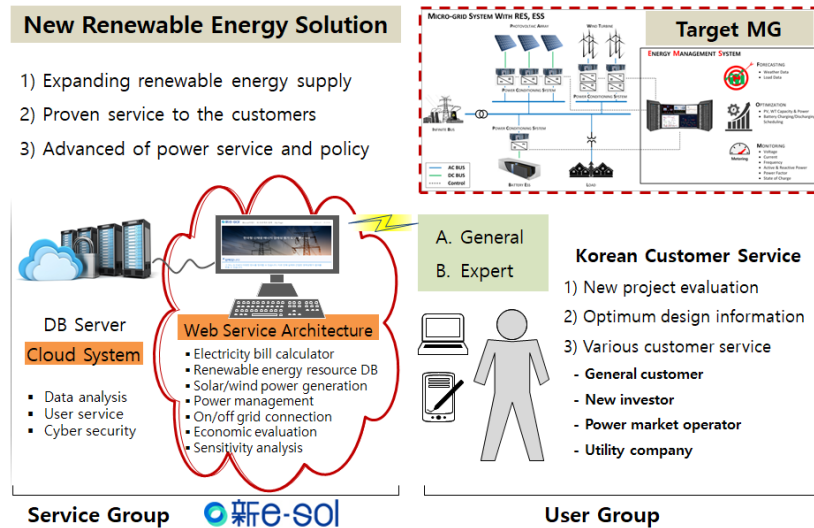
New Renewable Energy Solution

1) Expanding renewable energy supply
2) Proven service to the customers
3) Advanced of power service and policy

MICRO-GRID SYSTEM WITH RES, ESS

Target MG

PHOTOVOLTAIC ARRAY

WIND TURBINE

ENERGY MANAGEMENT SYSTEM

FORECASTING
• Weather Data
• Load Data

POWER CONDITIONING SYSTEM

POWER CONDITIONING SYSTEM

OPTIMIZATION
• PV, WT Capacity & Power
• Battery Charging/Discharging Scheduling

INFINITE BUS

POWER CONDITIONING SYSTEM

MONITORING
• Voltage
• Current
• Frequency
• Active & Reactive Power
• Power Factor
• State of Charge

Metering

AC BUS
DC BUS
Control

BATTERY ESS

LOAD

A. General
B. Expert

DB Server
Cloud System

▪ Data analysis
▪ User service
▪ Cyber security

Web Service Architecture
▪ Electricity bill calculator
▪ Renewable energy resource DB
▪ Solar/wind power generation
▪ Power management
▪ On/off grid connection
▪ Economic evaluation
▪ Sensitivity analysis

Korean Customer Service
1) New project evaluation
2) Optimum design information
3) Various customer service
- General customer
- New investor
- Power market operator
- Utility company

Service Group 新e-sol

User Group